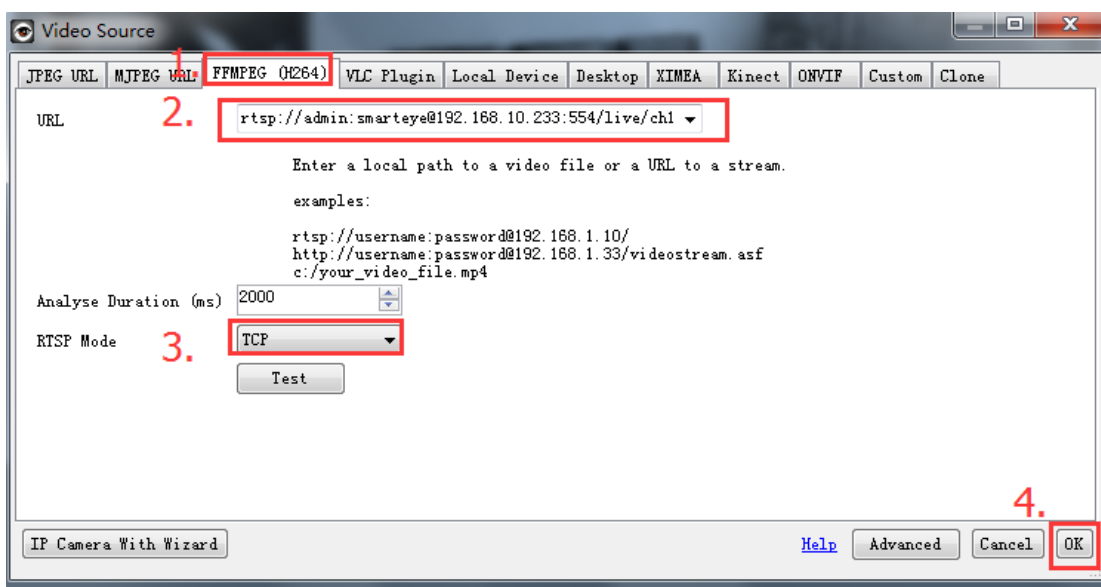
Video Source

JPEG URL | MJPEG URL | 1. FFMPEG (H264) | VLC Plugin | Local Device | Desktop | XIMEA | Kinect | ONVIF | Custom | Clone

URL 2. rtsp://admin:smarteye@192.168.10.233:554/live/ch1

Enter a local path to a video file or a URL to a stream.

examples:

rtsp://username:password@192.168.1.10/
http://username:password@192.168.1.33/videostream.asf
c:/your_video_file.mp4

Analyse Duration (ms) 2000

RTSP Mode 3. TCP

Test

4.

IP Camera With Wizard

Help Advanced Cancel OK